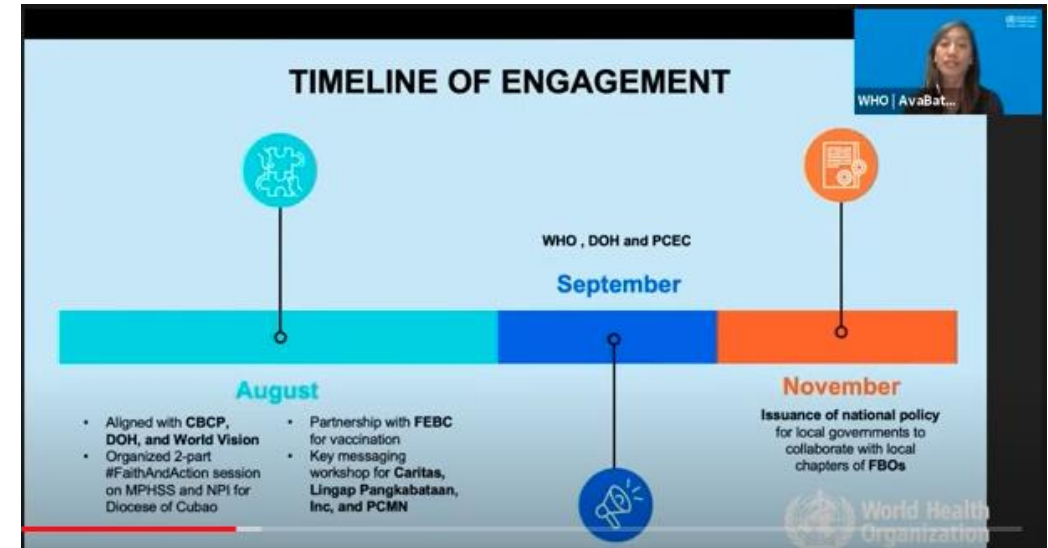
TIMELINE OF ENGAGEMENT

WHO | AvaBat...

WHO , DOH and PCEC

September

August

- Aligned with CBCP, DOH, and World Vision
- Organized 2-part #FaithAndAction session on MPHSS and NPI for Diocese of Cubao

- Partnership with FEBC for vaccination
- Key messaging workshop for Caritas, Lingap Pangkabataan, Inc, and PCMN

November

Issuance of national policy for local governments to collaborate with local chapters of FBOs

World Health Organization